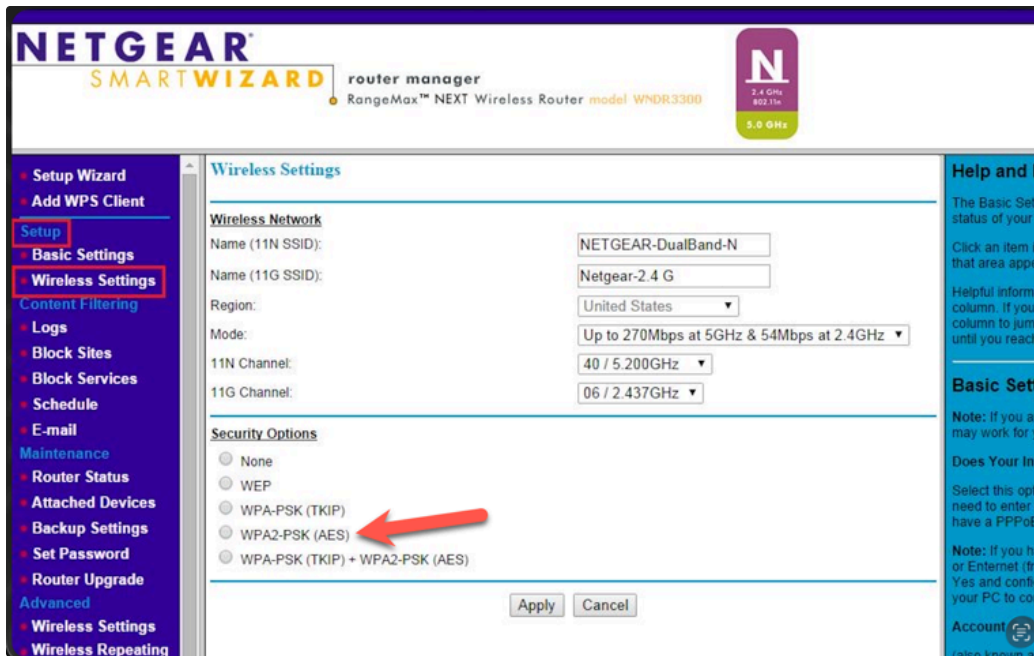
NETGEAR
SMARTWIZARD router manager
RangeMax™ NEXT Wireless Router model WNDR3300

N
2.4 GHz
802.11n
5.0 GHz

Setup Wizard
Add WPS Client
Setup
Basic Settings
Wireless Settings
Content Filtering
Logs
Block Sites
Block Services
Schedule
E-mail
Maintenance
Router Status
Attached Devices
Backup Settings
Set Password
Router Upgrade
Advanced
Wireless Settings
Wireless Repeating

Wireless Settings

Wireless Network
Name (11N SSID): NETGEAR-DualBand-N
Name (11G SSID): Netgear-2.4 G
Region: United States
Mode: Up to 270Mbps at 5GHz & 54Mbps at 2.4GHz
11N Channel: 40 / 5.200GHz
11G Channel: 06 / 2.437GHz

Security Options
None
WEP
WPA-PSK (TKIP)
WPA2-PSK (AES)
WPA-PSK (TKIP) + WPA2-PSK (AES)

Apply Cancel

Help and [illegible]
The Basic Set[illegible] status of your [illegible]
Click an item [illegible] that area appe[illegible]
Helpful inform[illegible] column. If you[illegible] column to jum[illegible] until you reach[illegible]

Basic Set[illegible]
Note: If you a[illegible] may work for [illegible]
Does Your In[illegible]
Select this opt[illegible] need to enter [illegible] have a PPPoE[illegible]
Note: If you h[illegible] or Enternet (fr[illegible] Yes and confi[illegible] your PC to co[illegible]
Account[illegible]
(also known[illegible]